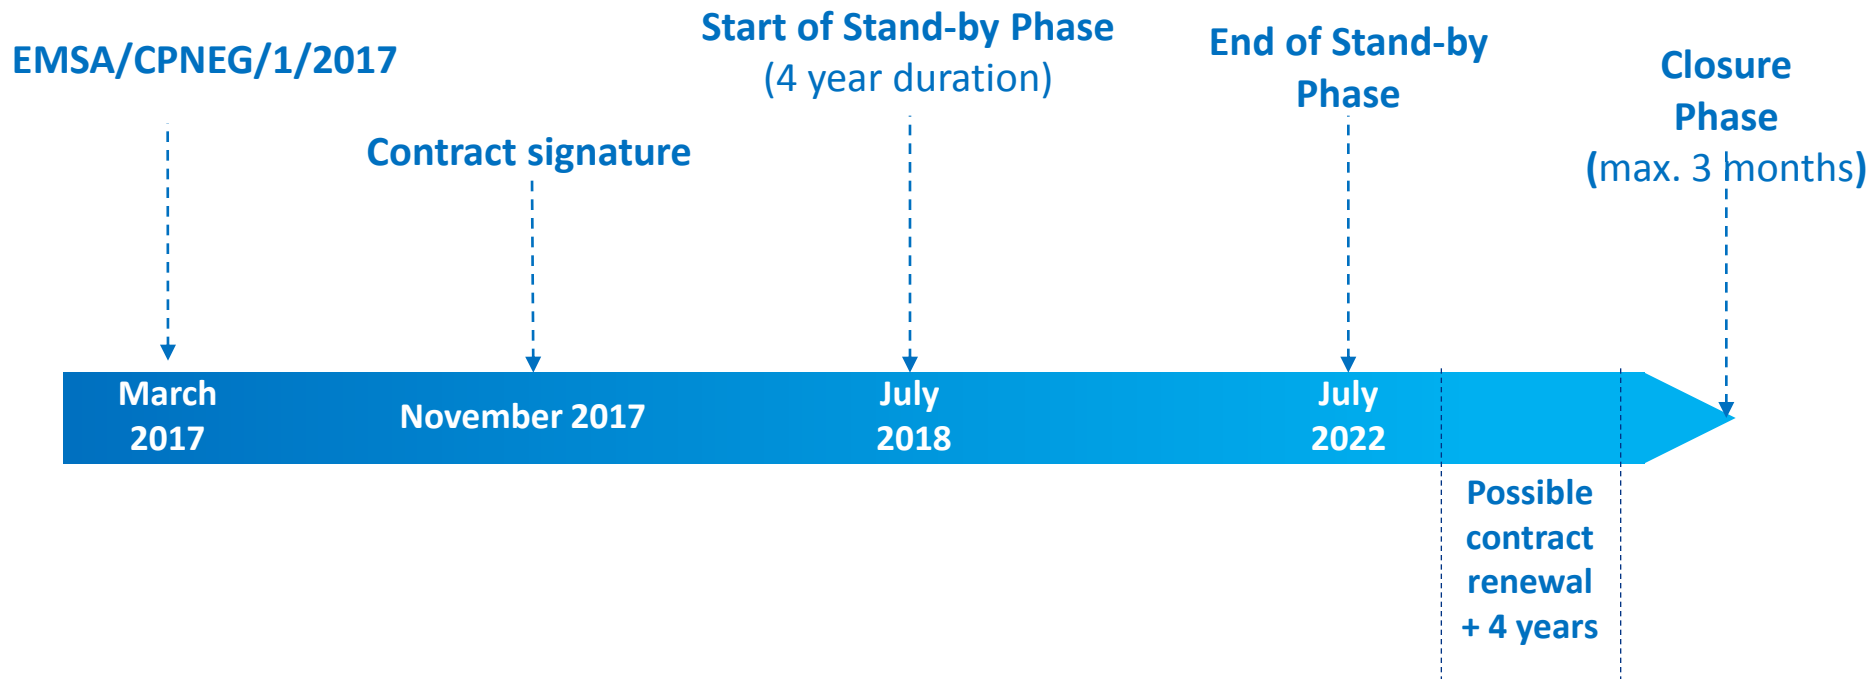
EMSA/CPNEG/1/2017

Contract signature

Start of Stand-by Phase
(4 year duration)

End of Stand-by Phase

Closure Phase
(max. 3 months)

March 2017

November 2017

July 2018

July 2022

Possible contract renewal + 4 years